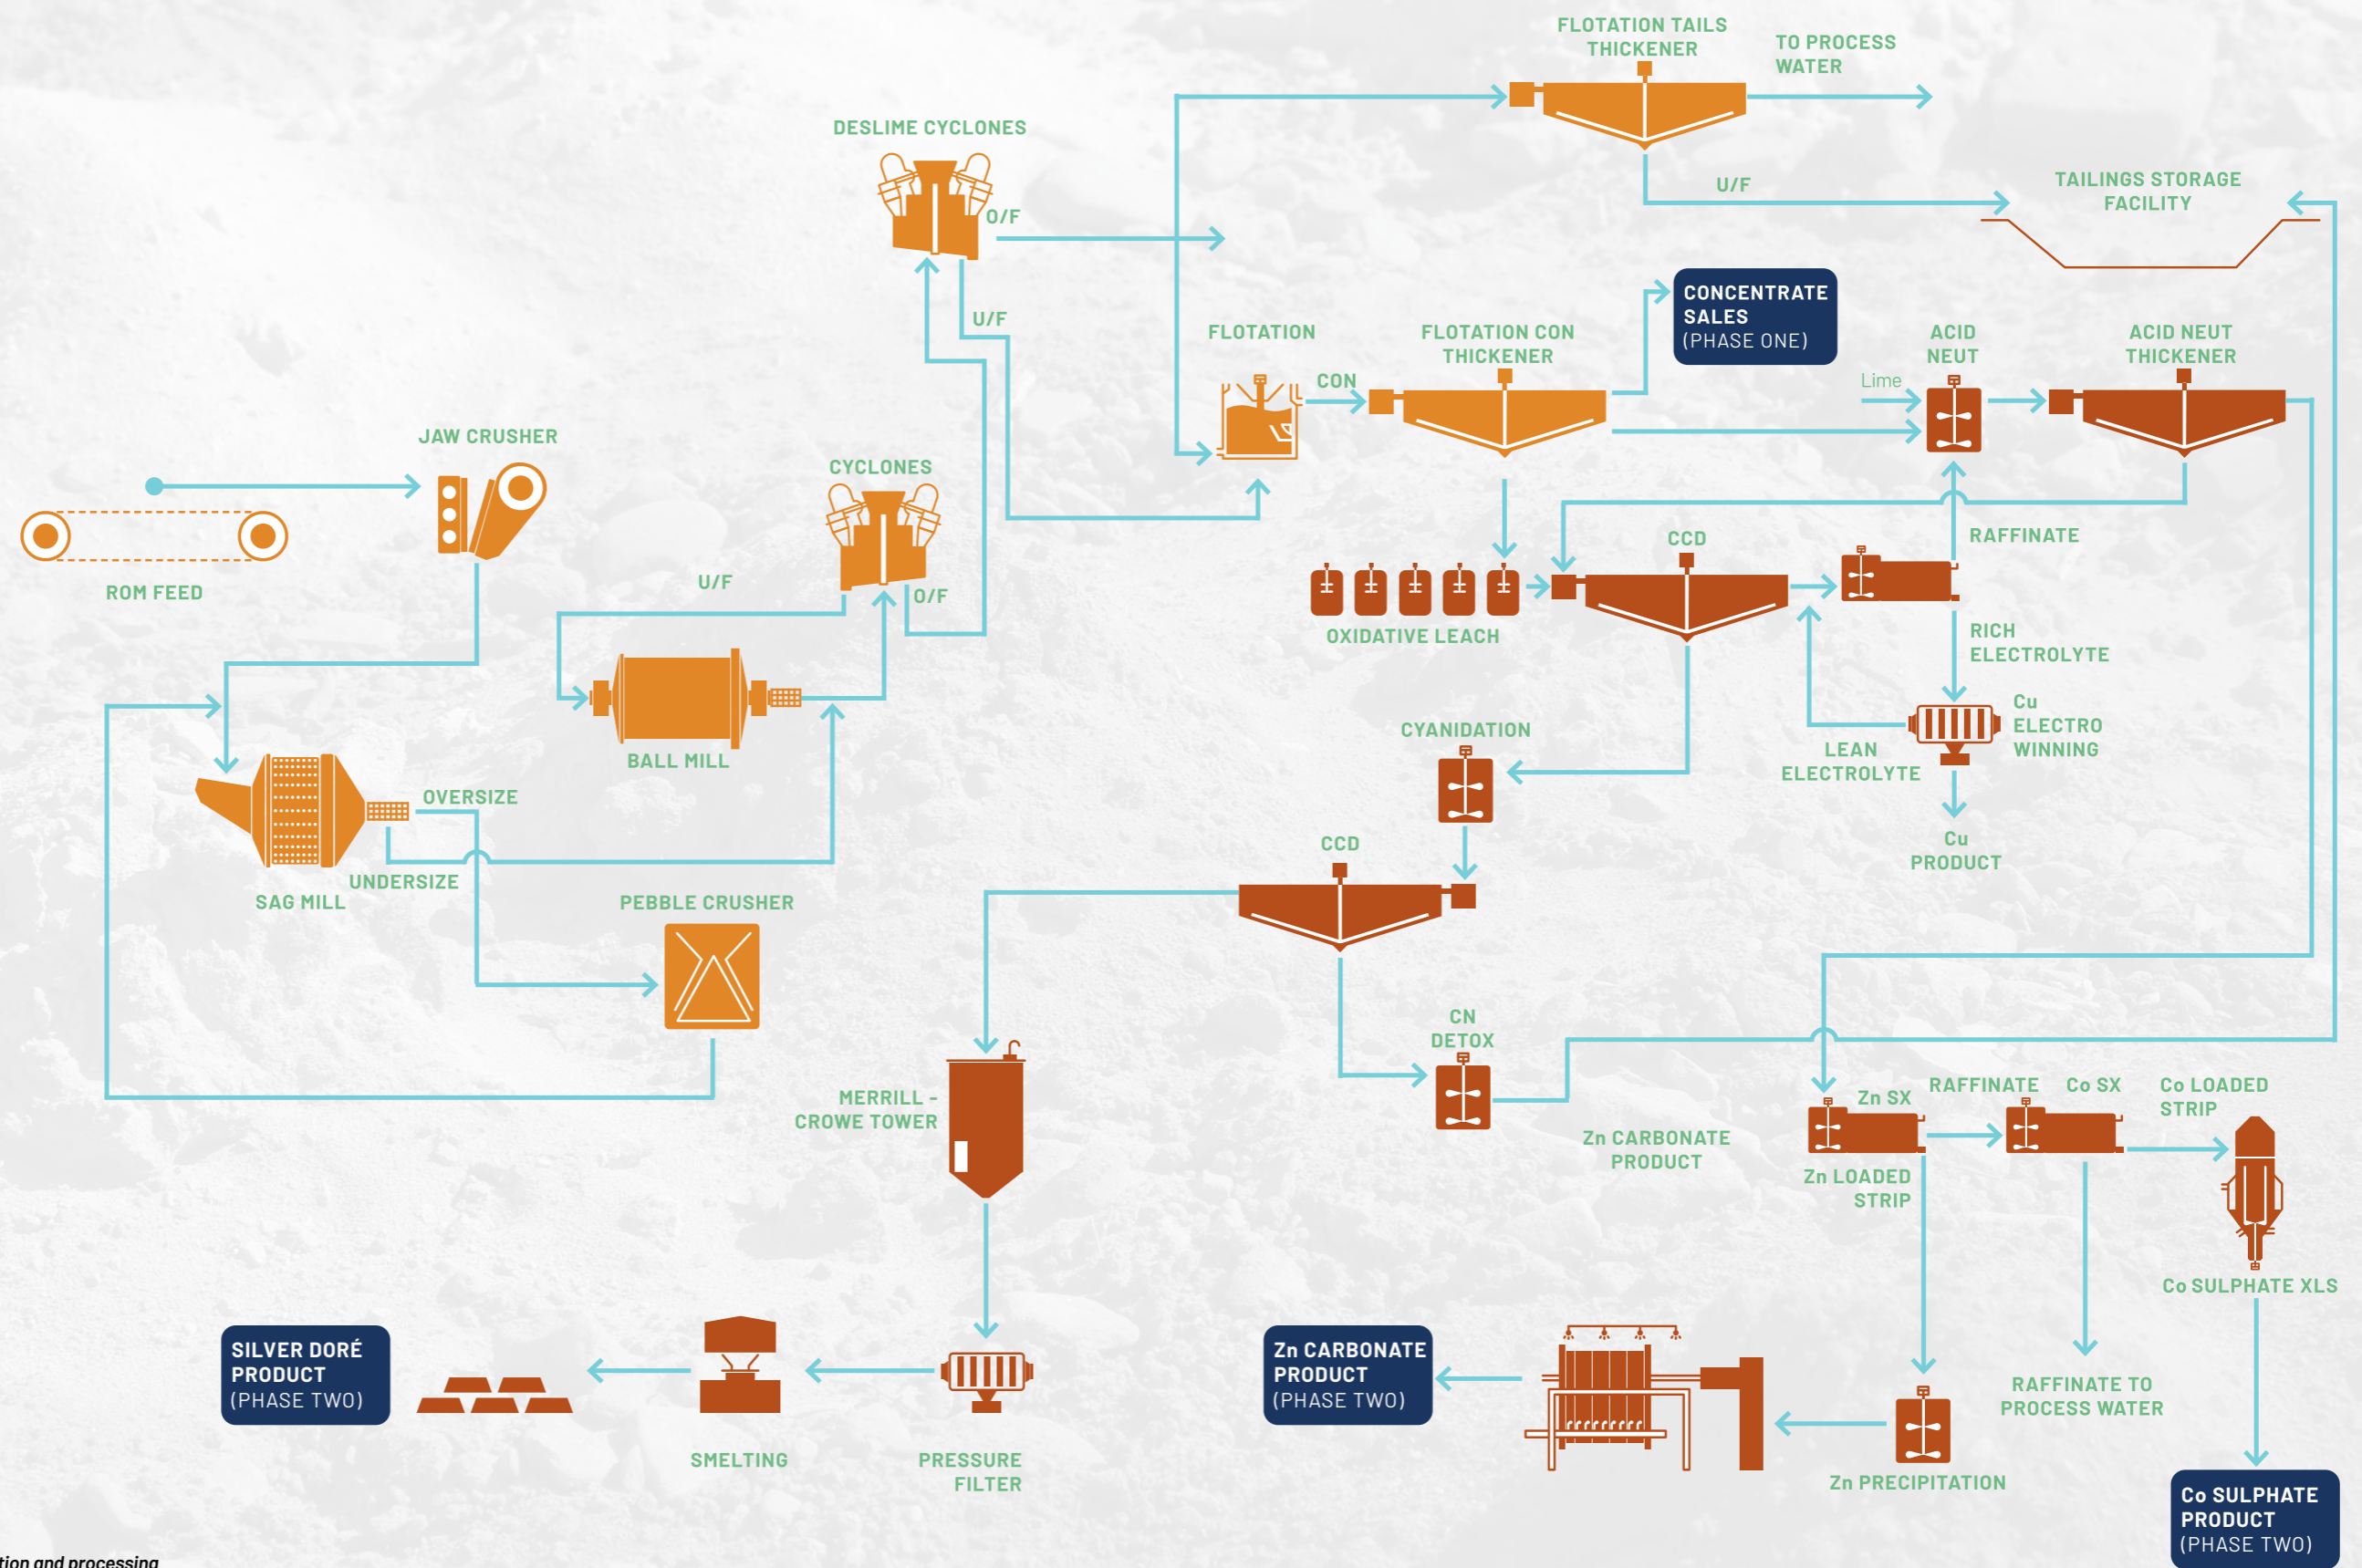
FLOTATION TAILS THICKENER

TO PROCESS WATER

DESLIME CYCLONES

O/F

U/F

U/F

TAILINGS STORAGE FACILITY

CONCENTRATE SALES (PHASE ONE)

FLOTATION

FLOTATION CON THICKENER

ACID NEUT

ACID NEUT THICKENER

Lime

CON

JAW CRUSHER

CYCLONES

ROM FEED

U/F

O/F

CCD

RAFFINATE

OXIDATIVE LEACH

RICH ELECTROLYTE

BALL MILL

Cu ELECTRO WINNING

LEAN ELECTROLYTE

CYANIDATION

OVERSIZE

Cu PRODUCT

SAG MILL

UNDERSIZE

CCD

PEBBLE CRUSHER

CN DETOX

MERRILL - CROWE TOWER

Zn SX

RAFFINATE

Co SX

Co LOADED STRIP

Zn CARBONATE PRODUCT

Zn LOADED STRIP

Co SULPHATE XLS

SILVER DORÉ PRODUCT (PHASE TWO)

Zn CARBONATE PRODUCT (PHASE TWO)

RAFFINATE TO PROCESS WATER

SMELTING

PRESSURE FILTER

Zn PRECIPITATION

Co SULPHATE PRODUCT (PHASE TWO)

tion and processing